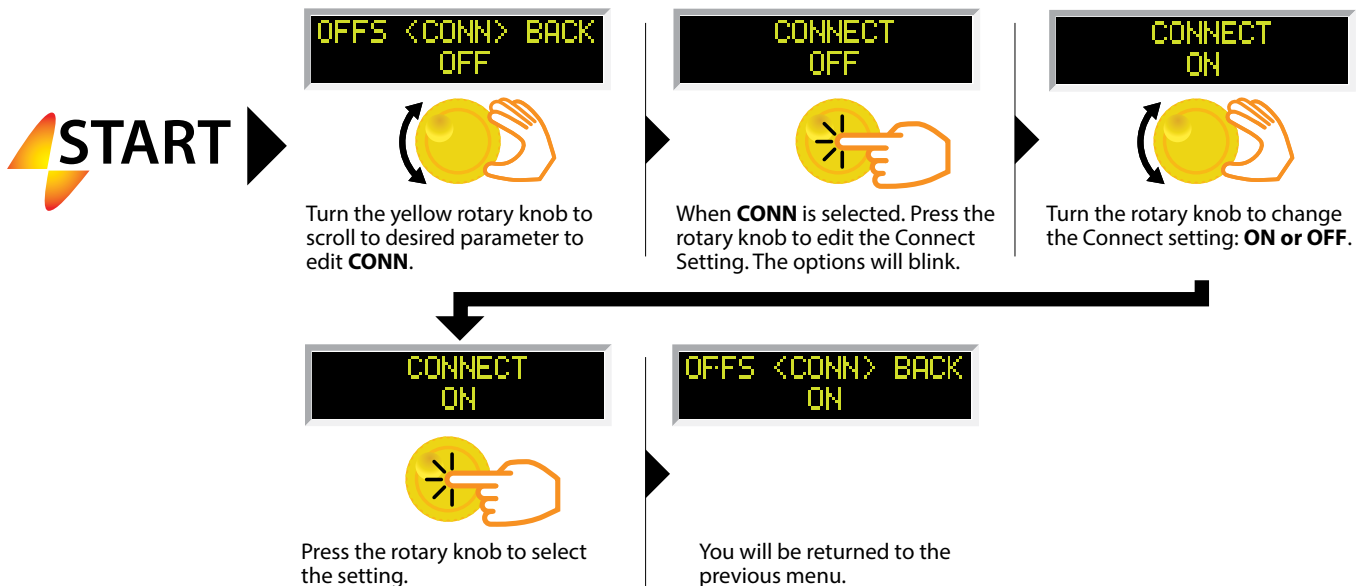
START

OFFS <CONN> BACK
OFF

Turn the yellow rotary knob to scroll to desired parameter to edit **CONN**.

CONNECT
OFF

When **CONN** is selected. Press the rotary knob to edit the Connect Setting. The options will blink.

CONNECT
ON

Turn the rotary knob to change the Connect setting: **ON or OFF**.

CONNECT
ON

Press the rotary knob to select the setting.

OFFS <CONN> BACK
ON

You will be returned to the previous menu.